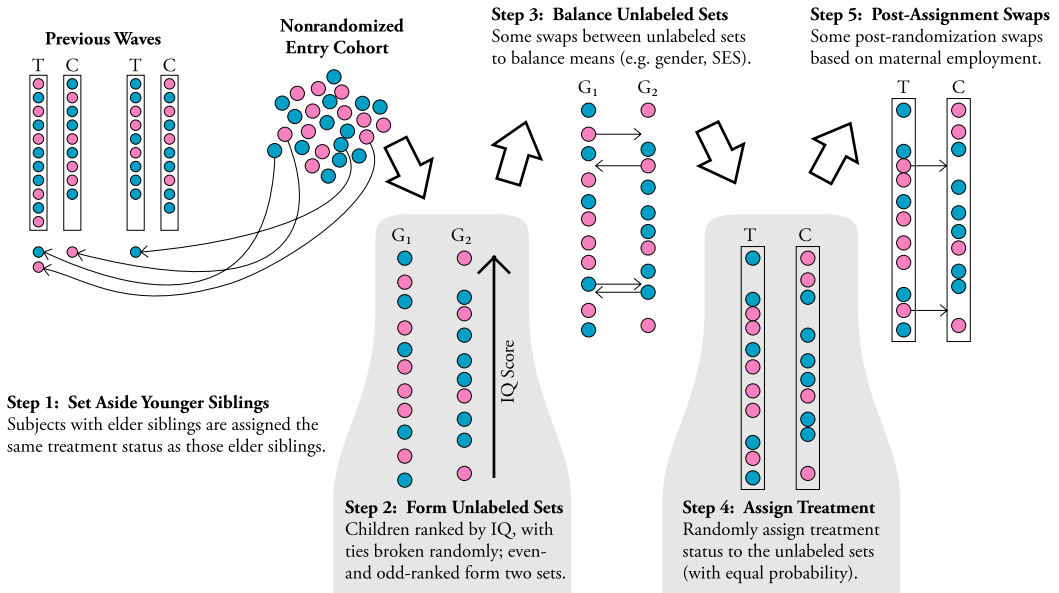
Previous Waves

T C T C

Nonrandomized Entry Cohort

Step 1: Set Aside Younger Siblings
Subjects with elder siblings are assigned the same treatment status as those elder siblings.

$G_1$ $G_2$

IQ Score

Step 2: Form Unlabeled Sets
Children ranked by IQ, with ties broken randomly; even- and odd-ranked form two sets.

Step 3: Balance Unlabeled Sets
Some swaps between unlabeled sets to balance means (e.g. gender, SES).

$G_1$ $G_2$

T C

Step 4: Assign Treatment
Randomly assign treatment status to the unlabeled sets (with equal probability).

Step 5: Post-Assignment Swaps
Some post-randomization swaps based on maternal employment.

T C